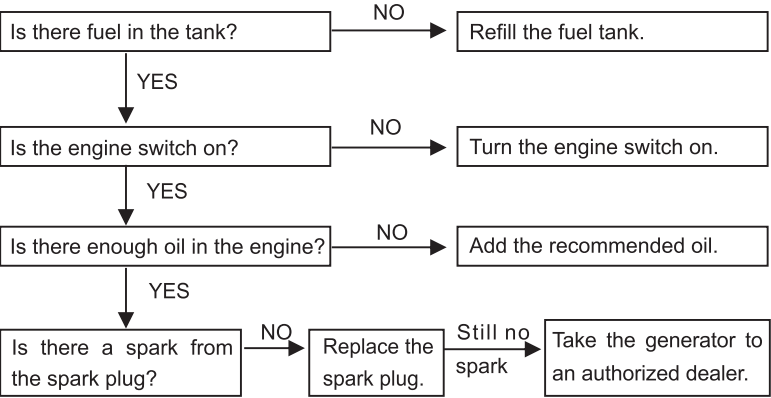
Is there fuel in the tank?

NO

Refill the fuel tank.

YES

Is the engine switch on?

NO

Turn the engine switch on.

YES

Is there enough oil in the engine?

NO

Add the recommended oil.

YES

Is there a spark from the spark plug?

NO

Replace the spark plug.

Still no spark

Take the generator to an authorized dealer.